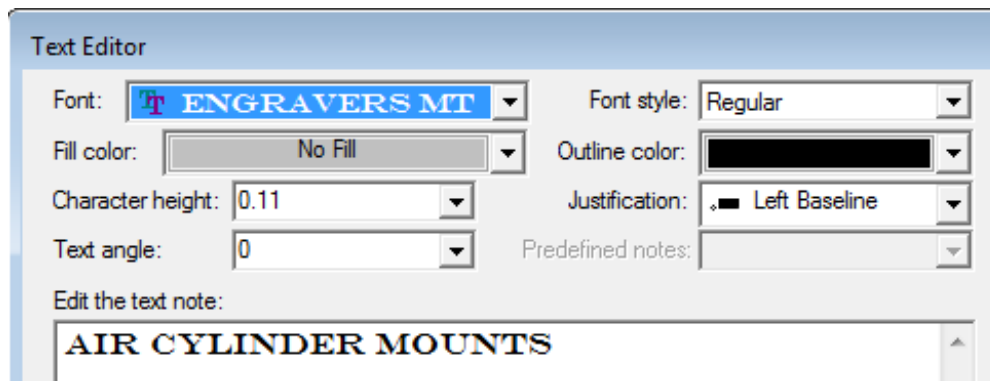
Text Editor

Font: ENGRAVERS MT

Font style: Regular

Fill color: No Fill

Outline color:

Character height: 0.11

Justification: Left Baseline

Text angle: 0

Predefined notes:

Edit the text note:

AIR CYLINDER MOUNTS